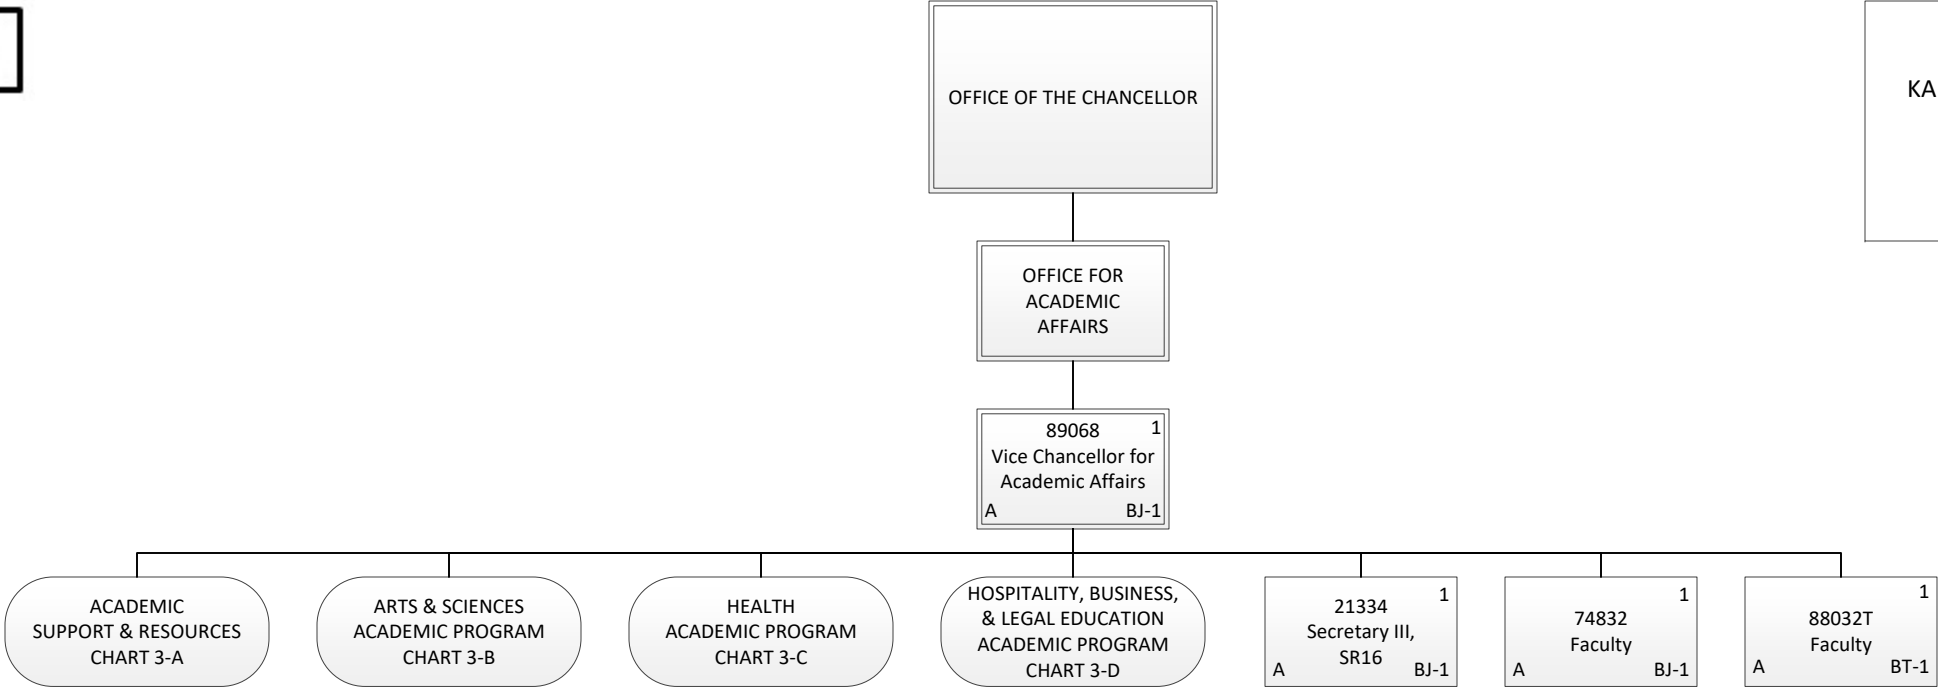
OFFICE OF THE CHANCELLOR

KA

OFFICE FOR ACADEMIC AFFAIRS

89068
1
Vice Chancellor for Academic Affairs
A BJ-1

ACADEMIC SUPPORT & RESOURCES CHART 3-A

ARTS & SCIENCES ACADEMIC PROGRAM CHART 3-B

HEALTH ACADEMIC PROGRAM CHART 3-C

HOSPITALITY, BUSINESS, & LEGAL EDUCATION ACADEMIC PROGRAM CHART 3-D

21334
1
Secretary III, SR16
A BJ-1

74832
1
Faculty
A BJ-1

88032T
1
Faculty
A BT-1